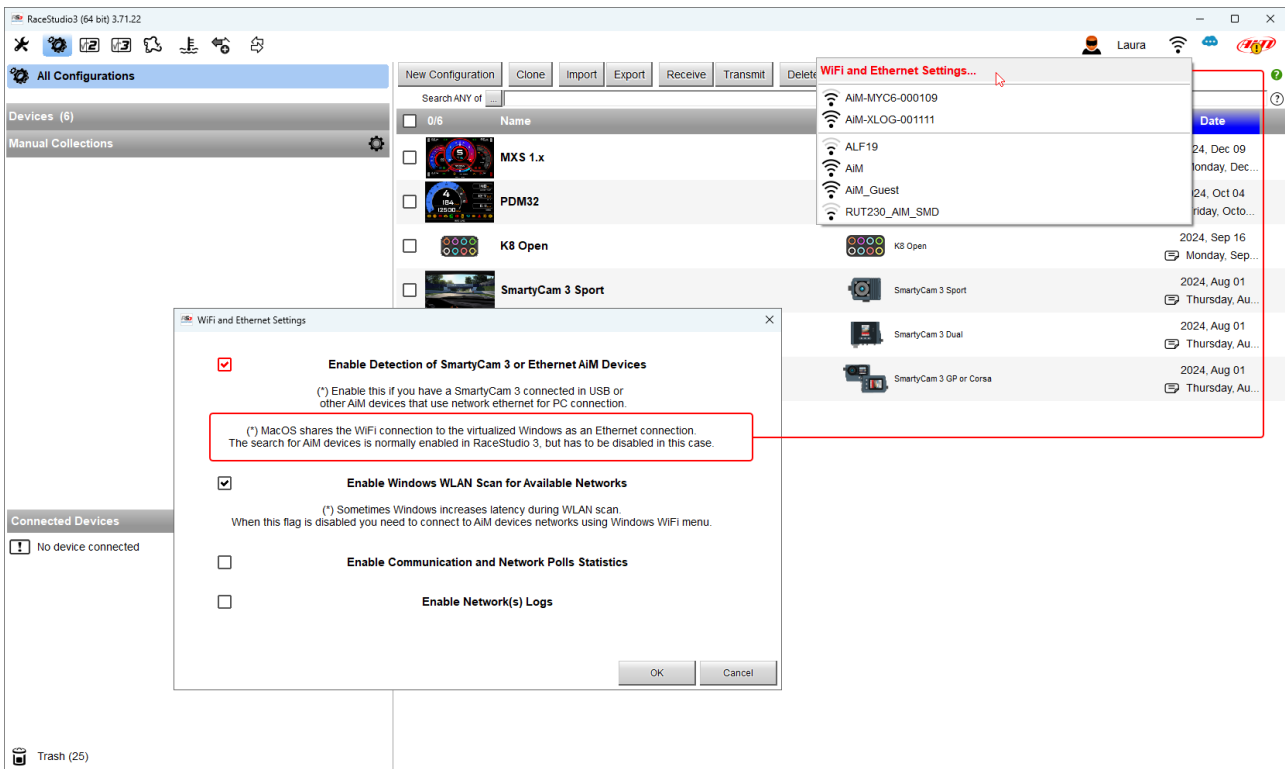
RaceStudio3 (64 bit) 3.71.22

Laura

All Configurations

Devices (6)

Manual Collections

New Configuration Clone Import Export Receive Transmit Delete

Search ANY of ...

0/6 Name

Date

MXS 1.x

24, Dec 09
Monday, Dec...

PDM32

24, Oct 04
Friday, Octo...

K8 Open

K8 Open

2024, Sep 16
Monday, Sep...

SmartyCam 3 Sport

SmartyCam 3 Sport

2024, Aug 01
Thursday, Au...

SmartyCam 3 Dual

2024, Aug 01
Thursday, Au...

SmartyCam 3 GP or Corsa

2024, Aug 01
Thursday, Au...

WiFi and Ethernet Settings...

AiM-MYC6-000109

AiM-XLOG-001111

ALF19

AiM

AiM_Guest

RUT230_AIM_SMD

WiFi and Ethernet Settings

Enable Detection of SmartyCam 3 or Ethernet AiM Devices

(*) Enable this if you have a SmartyCam 3 connected in USB or other AiM devices that use network ethernet for PC connection.

(*) MacOS shares the WiFi connection to the virtualized Windows as an Ethernet connection.
The search for AiM devices is normally enabled in RaceStudio 3, but has to be disabled in this case.

Enable Windows WLAN Scan for Available Networks

(*) Sometimes Windows increases latency during WLAN scan.
When this flag is disabled you need to connect to AiM devices networks using Windows WiFi menu.

Enable Communication and Network Polls Statistics

Enable Network(s) Logs

OK Cancel

Connected Devices

No device connected

Trash (25)